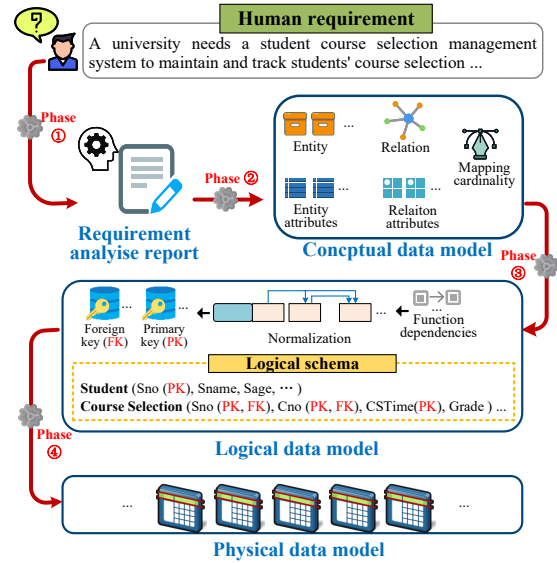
?

Human requirement

A university needs a student course selection management system to maintain and track students' course selection ...

Phase ①

Requirement analyise report

Phase ②

...

Entity

Relation

Mapping cardinality

...

Entity attributes

Relaiton attributes

Concptual data model

Phase ③

Foreign key (FK)

Primary key (PK)

Normalization

Function dependencies

Logical schema

Student (Sno (PK), Sname, Sage, ⋯ )

Course Selection (Sno (PK, FK), Cno (PK, FK), CSTime(PK), Grade ) ...

Logical data model

Phase ④

...

...

Physical data model